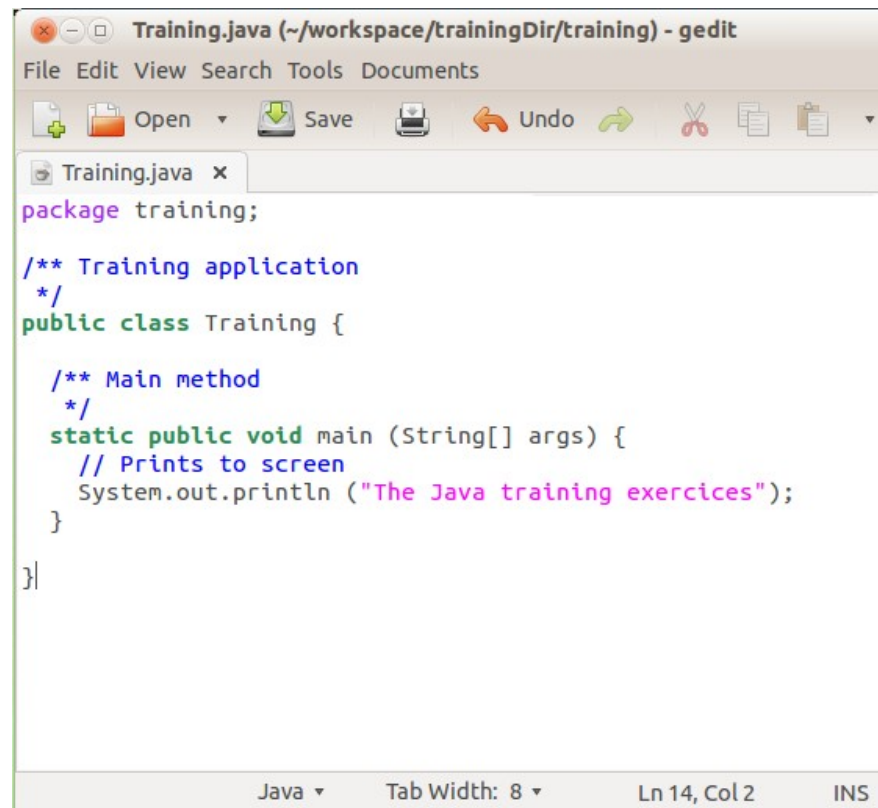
Training.java (~/workspace/trainingDir/training) - gedit

File Edit View Search Tools Documents

Open Save Undo

Training.java ×

package training;

/** Training application
 */
public class Training {

  /** Main method
   */
  static public void main (String[] args) {
    // Prints to screen
    System.out.println ("The Java training exercices");
  }

}

Java Tab Width: 8 Ln 14, Col 2 INS